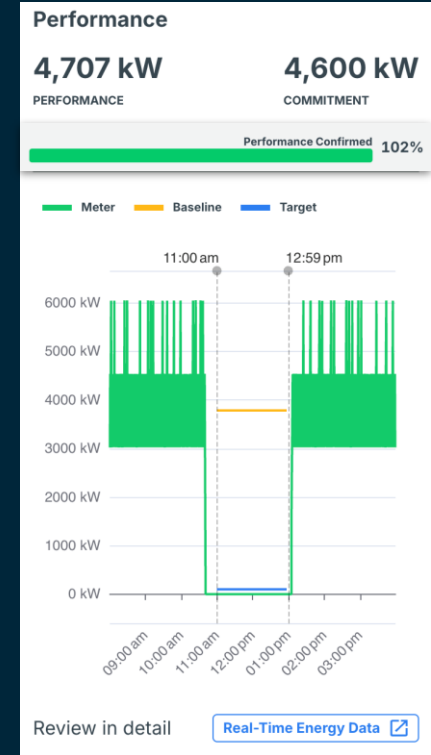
Performance

4,707 kW
PERFORMANCE

4,600 kW
COMMITMENT

Performance Confirmed 102%

Meter Baseline Target

11:00 am 12:59 pm

6000 kW
5000 kW
4000 kW
3000 kW
2000 kW
1000 kW
0 kW

09:00 am 10:00 am 11:00 am 12:00 pm 01:00 pm 02:00 pm 03:00 pm

Review in detail

Real-Time Energy Data